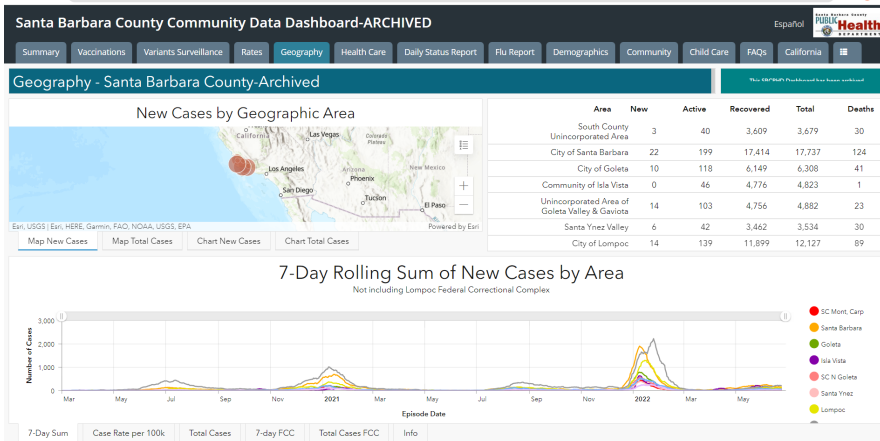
Santa Barbara County Community Data Dashboard-ARCHIVED

Español

Santa Barbara County PUBLIC Health DEPARTMENT

Summary | Vaccinations | Variants Surveillance | Rates | Geography | Health Care | Daily Status Report | Flu Report | Demographics | Community | Child Care | FAQs | California

Geography - Santa Barbara County-Archived

This SBCPHD Dashboard has been archived

New Cases by Geographic Area

Las Vegas
California
Los Angeles
Arizona
Phoenix
San Diego
Tucson
New Mexico
El Paso

Esri, USGS | Esri, HERE, Garmin, FAO, NOAA, USGS, EPA
Powered by Esri

Map New Cases | Map Total Cases | Chart New Cases | Chart Total Cases

| Area | New | Active | Recovered | Total | Deaths |
|---|---|---|---|---|---|
| South County Unincorporated Area | 3 | 40 | 3,609 | 3,679 | 30 |
| City of Santa Barbara | 22 | 199 | 17,414 | 17,737 | 124 |
| City of Goleta | 10 | 118 | 6,149 | 6,308 | 41 |
| Community of Isla Vista | 0 | 46 | 4,776 | 4,823 | 1 |
| Unincorporated Area of Goleta Valley & Gaviota | 14 | 103 | 4,756 | 4,882 | 23 |
| Santa Ynez Valley | 6 | 42 | 3,462 | 3,534 | 30 |
| City of Lompoc | 14 | 139 | 11,899 | 12,127 | 89 |

7-Day Rolling Sum of New Cases by Area

Not including Lompoc Federal Correctional Complex

Number of Cases

3,000
2,000
1,000
0

Mar | May | Jul | Sep | Nov | 2021 | Mar | May | Jul | Sep | Nov | 2022 | Mar | May

Episode Date

SC Mont. Carp
Santa Barbara
Goleta
Isla Vista
SC N Goleta
Santa Ynez
Lompoc

7-Day Sum | Case Rate per 100k | Total Cases | 7-day FCC | Total Cases FCC | Info